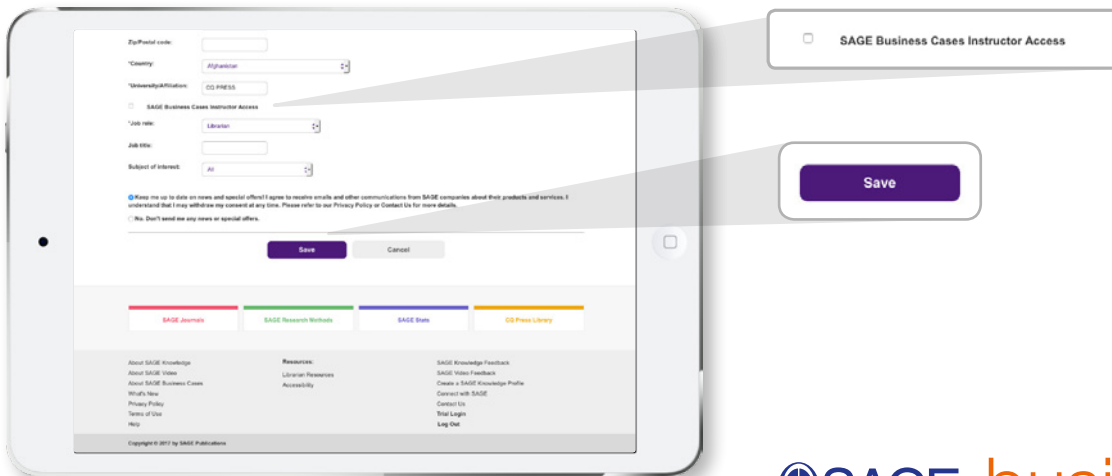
Zip/Postal code:

*Country: Afghanistan

*University/Affiliation: CQ PRESS

SAGE Business Cases Instructor Access

*Job role: Librarian

Job title:

Subject of interest: All

Keep me up to date on news and special offers! I agree to receive emails and other communications from SAGE companies about their products and services. I understand that I may withdraw my consent at any time. Please refer to our Privacy Policy or Contact Us for more details.

No. Don't send me any news or special offers.

Save Cancel

SAGE Journals SAGE Research Methods SAGE Stats CQ Press Library

About SAGE Knowledge
About SAGE Video
About SAGE Business Cases
What's New
Privacy Policy
Terms of Use
Help

Resources:
Librarian Resources
Accessibility

SAGE Knowledge Feedback
SAGE Video Feedback
Create a SAGE Knowledge Profile
Connect with SAGE
Contact Us
Trial Login
Log Out

Copyright © 2017 by SAGE Publications

SAGE Business Cases Instructor Access

Save

SAGE busi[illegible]